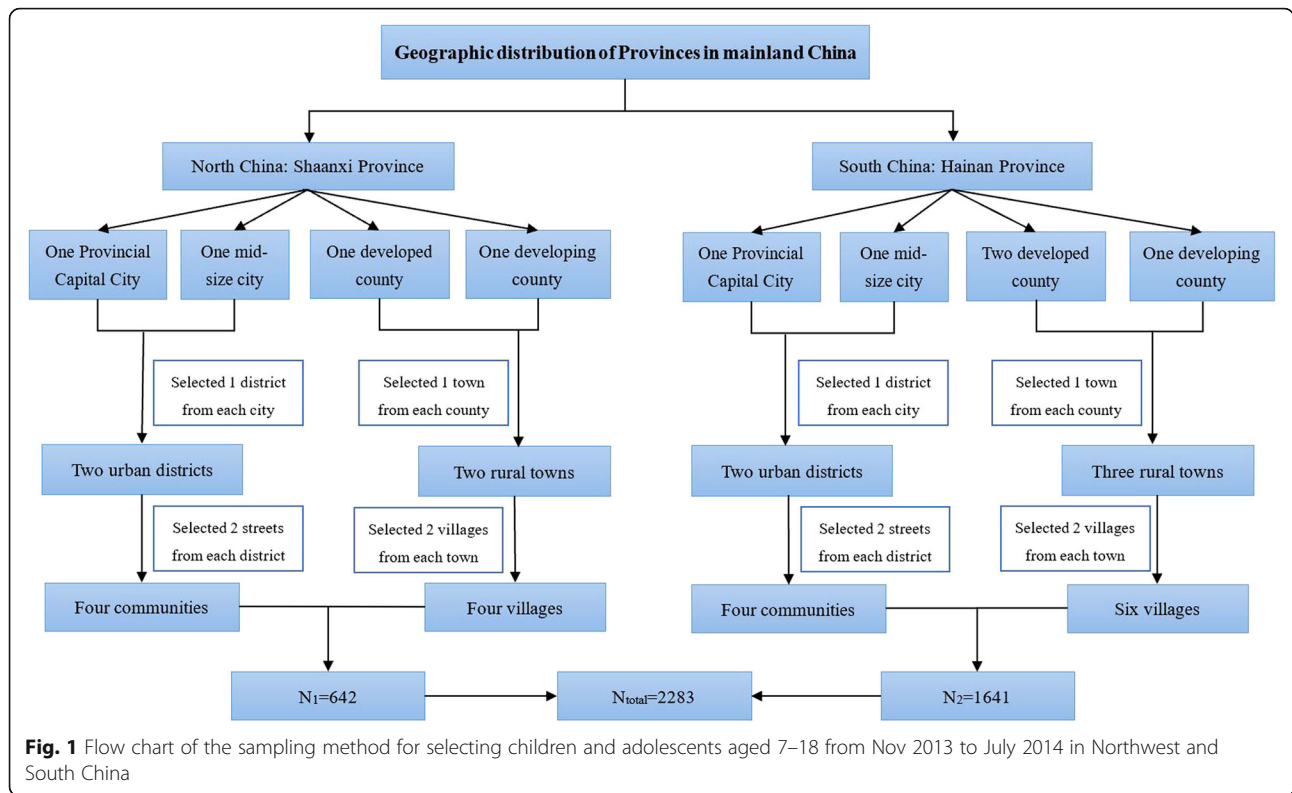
Geographic distribution of Provinces in mainland China

North China: Shaanxi Province

South China: Hainan Province

One Provincial Capital City

One mid-size city

One developed county

One developing county

One Provincial Capital City

One mid-size city

Two developed county

One developing county

Selected 1 district from each city

Selected 1 town from each county

Selected 1 district from each city

Selected 1 town from each county

Two urban districts

Two rural towns

Two urban districts

Three rural towns

Selected 2 streets from each district

Selected 2 villages from each town

Selected 2 streets from each district

Selected 2 villages from each town

Four communities

Four villages

Four communities

Six villages

$N_1$=642

$N_{total}$=2283

$N_2$=1641

**Fig. 1** Flow chart of the sampling method for selecting children and adolescents aged 7–18 from Nov 2013 to July 2014 in Northwest and South China